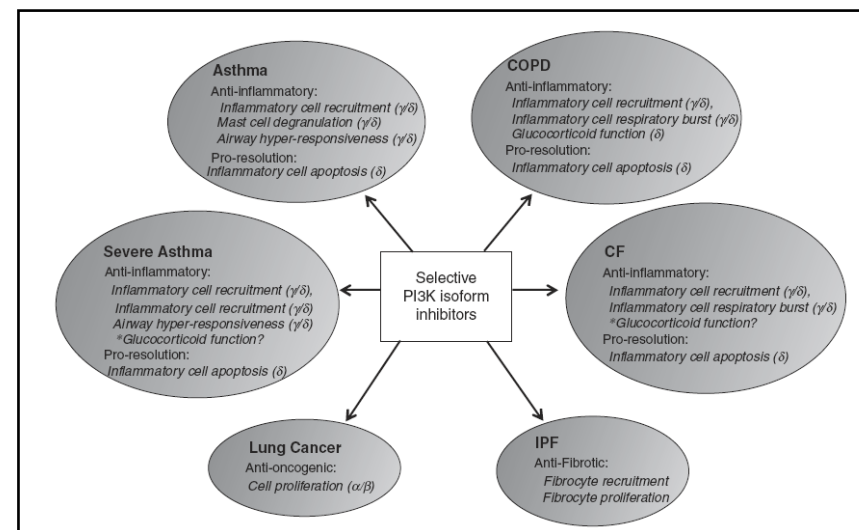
Asthma
Anti-inflammatory:
Inflammatory cell recruitment ($\gamma/\delta$)
Mast cell degranulation ($\gamma/\delta$)
Airway hyper-responsiveness ($\gamma/\delta$)
Pro-resolution:
Inflammatory cell apoptosis ($\delta$)

COPD
Anti-inflammatory:
Inflammatory cell recruitment ($\gamma/\delta$),
Inflammatory cell respiratory burst ($\gamma/\delta$)
Glucocorticoid function ($\delta$)
Pro-resolution:
Inflammatory cell apoptosis ($\delta$)

Severe Asthma
Anti-inflammatory:
Inflammatory cell recruitment ($\gamma/\delta$),
Inflammatory cell recruitment ($\gamma/\delta$)
Airway hyper-responsiveness ($\gamma/\delta$)
*Glucocorticoid function?
Pro-resolution:
Inflammatory cell apoptosis ($\delta$)

Selective PI3K isoform inhibitors

CF
Anti-inflammatory:
Inflammatory cell recruitment ($\gamma/\delta$),
Inflammatory cell respiratory burst ($\gamma/\delta$)
*Glucocorticoid function?
Pro-resolution:
Inflammatory cell apoptosis ($\delta$)

Lung Cancer
Anti-oncogenic:
Cell proliferation ($\alpha/\beta$)

IPF
Anti-Fibrotic:
Fibrocyte recruitment
Fibrocyte proliferation